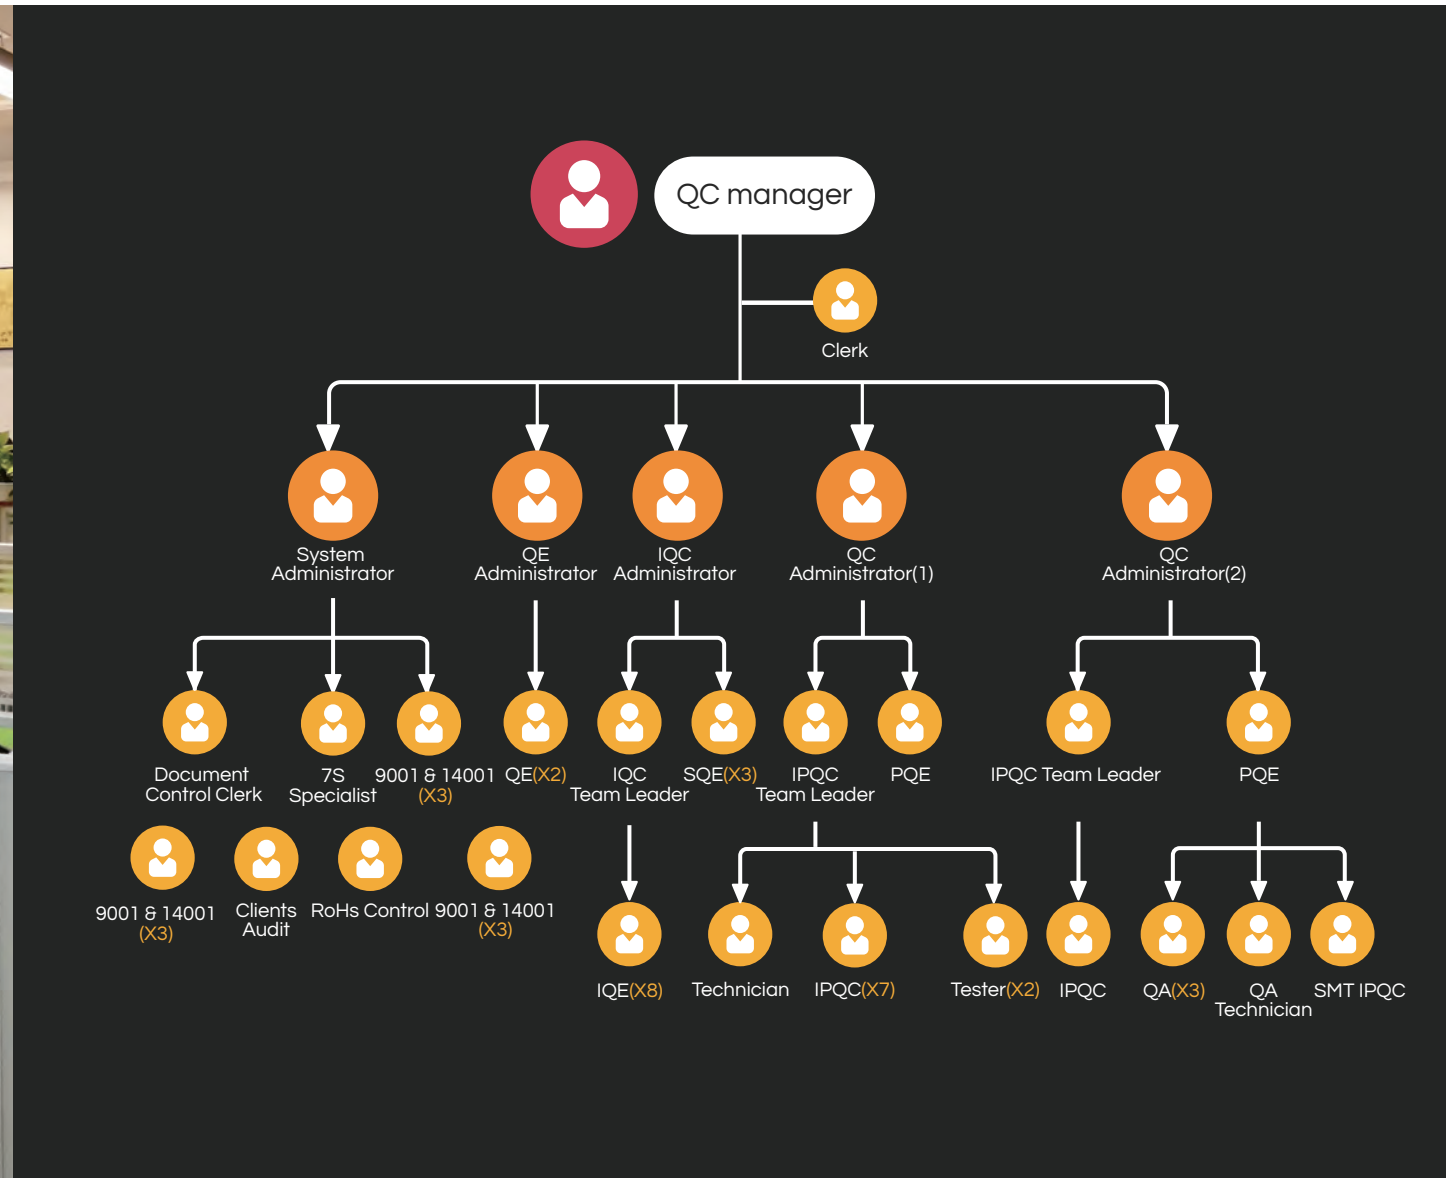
QC manager

Clerk

System Administrator

QE Administrator

IQC Administrator

QC Administrator(1)

QC Administrator(2)

Document Control Clerk

7S Specialist

9001 & 14001 (X3)

QE(X2)

IQC Team Leader

SQE(X3)

IPQC Team Leader

PQE

IPQC Team Leader

PQE

9001 & 14001 (X3)

Clients Audit

RoHs Control

9001 & 14001 (X3)

IQE(X8)

Technician

IPQC(X7)

Tester(X2)

IPQC

QA(X3)

QA Technician

SMT IPQC